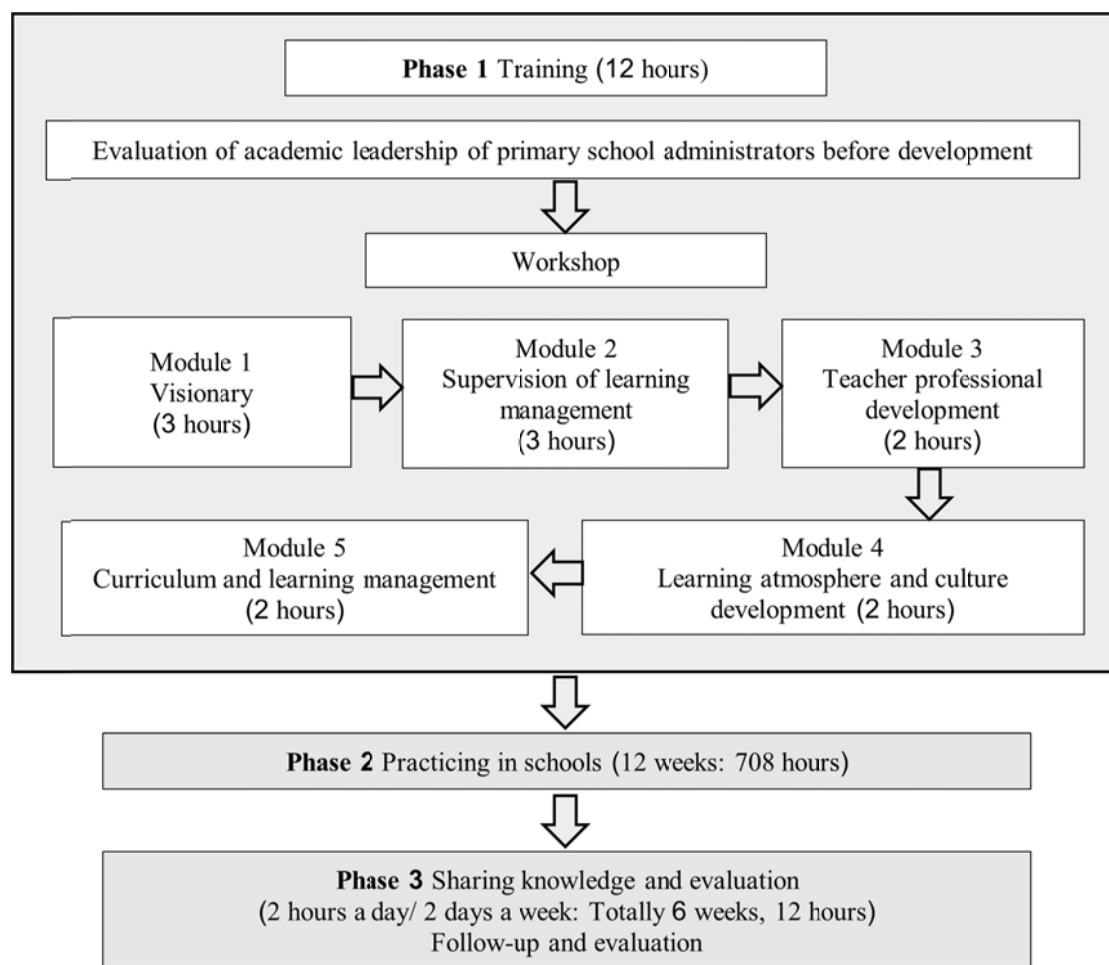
**Phase 1** Training (12 hours)

Evaluation of academic leadership of primary school administrators before development

Workshop

Module 1
Visionary
(3 hours)

Module 2
Supervision of learning management
(3 hours)

Module 3
Teacher professional development
(2 hours)

Module 4
Learning atmosphere and culture development (2 hours)

Module 5
Curriculum and learning management
(2 hours)

**Phase 2** Practicing in schools (12 weeks: 708 hours)

**Phase 3** Sharing knowledge and evaluation
(2 hours a day/ 2 days a week: Totally 6 weeks, 12 hours)
Follow-up and evaluation